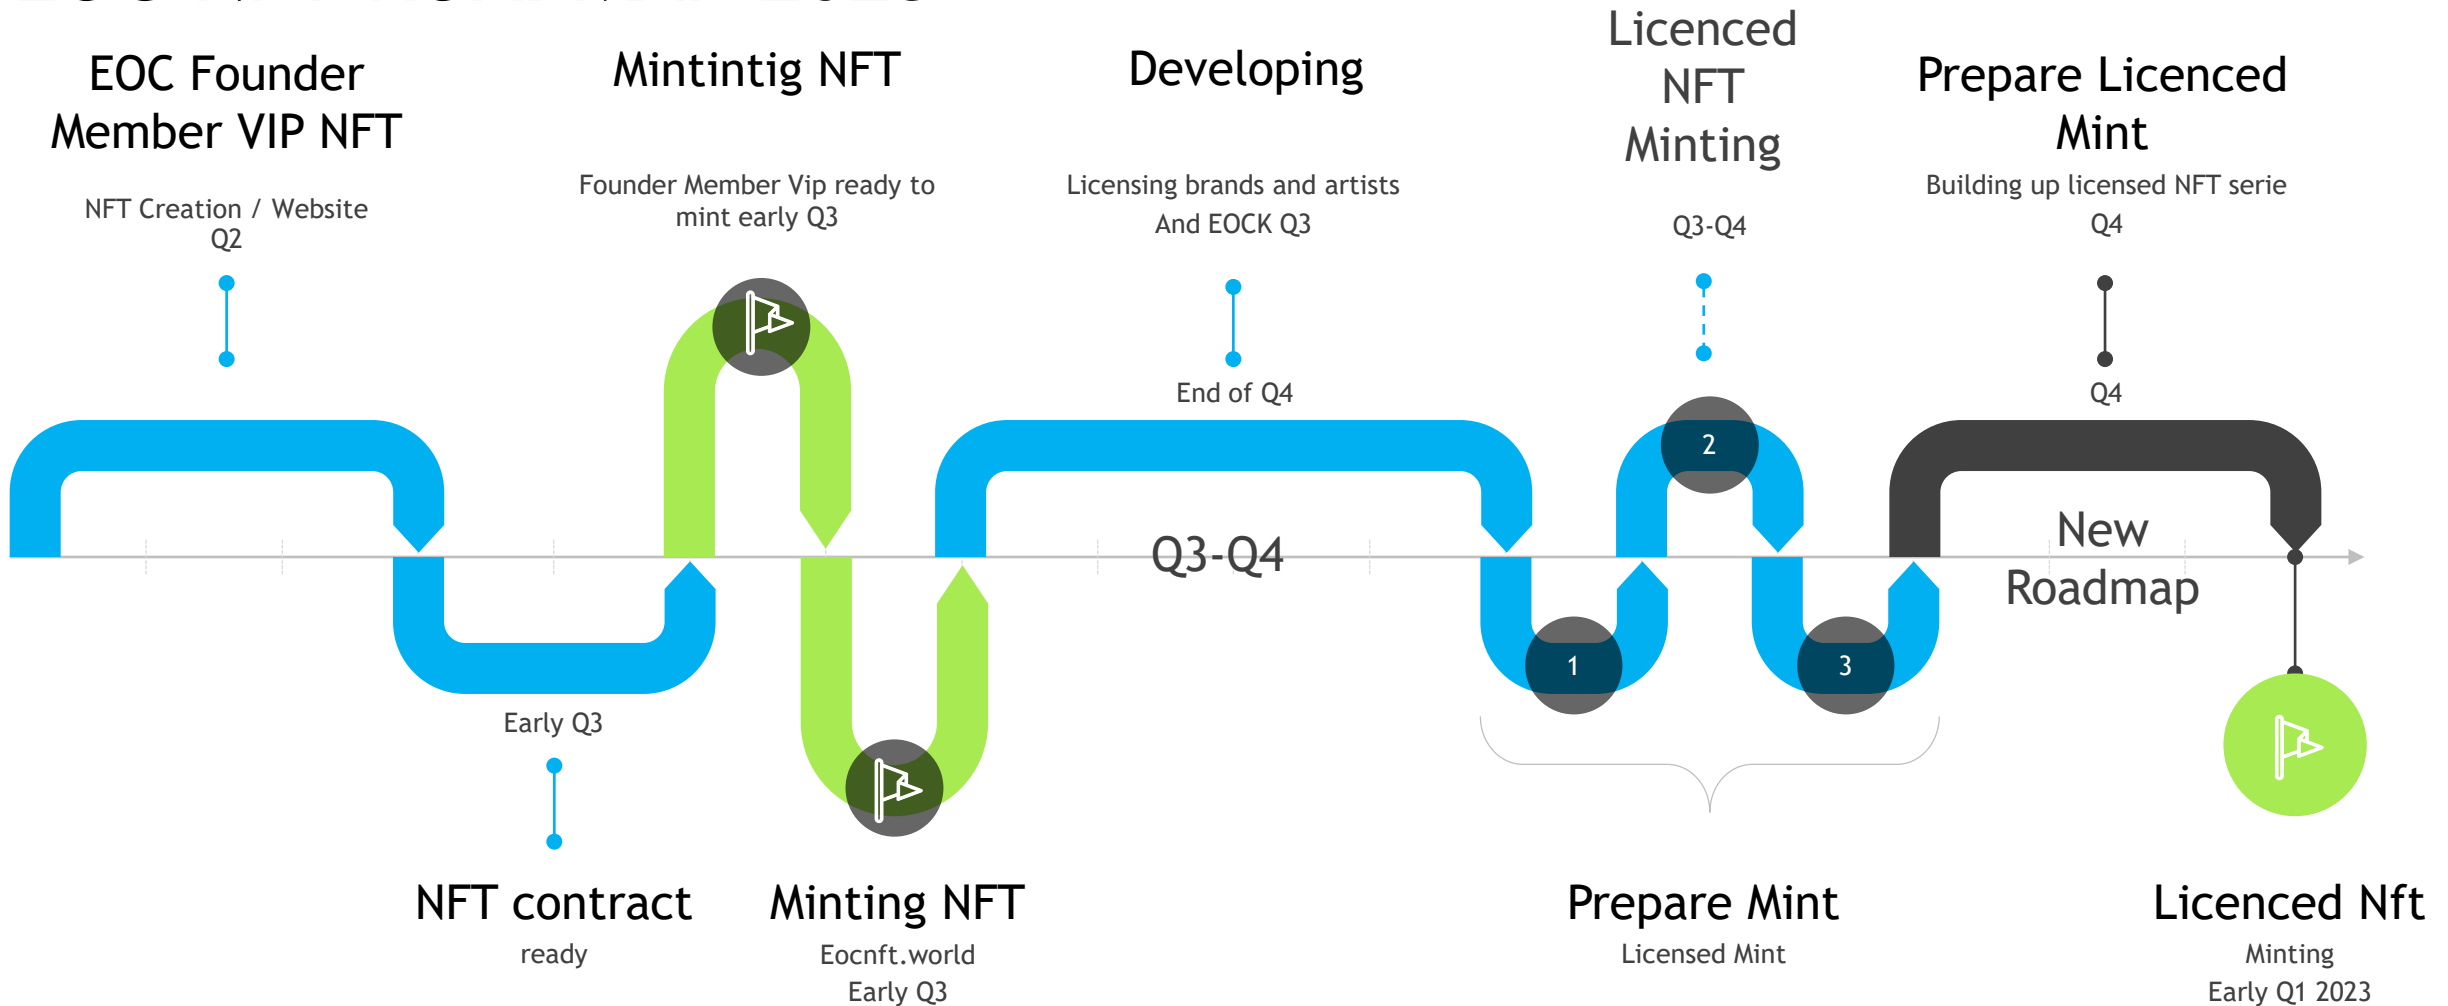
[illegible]

EOC Founder Member VIP NFT

NFT Creation / Website
Q2

Mintintig NFT

Founder Member Vip ready to mint early Q3

Developing

Licensing brands and artists
And EOCK Q3

Licenced NFT Minting

Q3-Q4

Prepare Licenced Mint

Building up licensed NFT serie
Q4

End of Q4

Q4

2

Q3-Q4

New Roadmap

1

3

Early Q3

NFT contract
ready

Minting NFT
Eocnft.world
Early Q3

Prepare Mint
Licensed Mint

Licenced Nft
Minting
Early Q1 2023